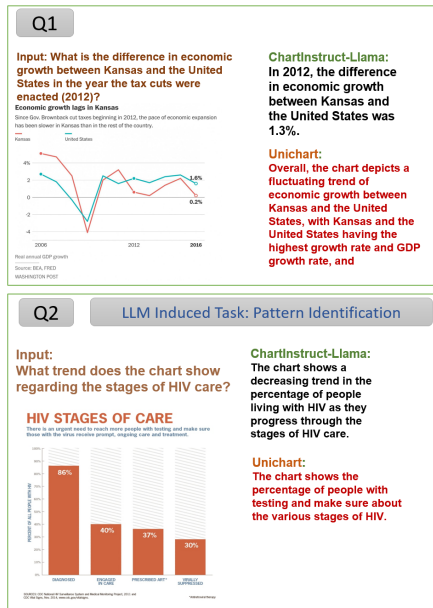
Q1

Input: What is the difference in economic growth between Kansas and the United States in the year the tax cuts were enacted (2012)?

Economic growth lags in Kansas

Since Gov. Brownback cut taxes beginning in 2012, the pace of economic expansion has been slower in Kansas than in the rest of the country.

Kansas United States

4%
2
0
-2
-4

1.6%
0.2%

2008 2012 2016

Real annual GDP growth

Source: BEA, FRED

WASHINGTON POST

ChartInstruct-Llama:
In 2012, the difference in economic growth between Kansas and the United States was 1.3%.

Unichart:
Overall, the chart depicts a fluctuating trend of economic growth between Kansas and the United States, with Kansas and the United States having the highest growth rate and GDP growth rate, and

Q2

LLM Induced Task: Pattern Identification

Input:
What trend does the chart show regarding the stages of HIV care?

HIV STAGES OF CARE

There is an urgent need to reach more people with testing and make sure those with the virus receive prompt, ongoing care and treatment.

PERCENT OF ALL PEOPLE WITH HIV

86%
40%
37%
30%

DIAGNOSED
ENGAGED IN CARE
PRESCRIBED ART*
VIRALLY SUPPRESSED

SOURCES: CDC National HIV Surveillance System and Medical Monitoring Project, 2011 and CDC Vital Signs, Nov. 2014, www.cdc.gov/vitalsigns

*Antiretroviral therapy

ChartInstruct-Llama:
The chart shows a decreasing trend in the percentage of people living with HIV as they progress through the stages of HIV care.

Unichart:
The chart shows the percentage of people with testing and make sure about the various stages of HIV.